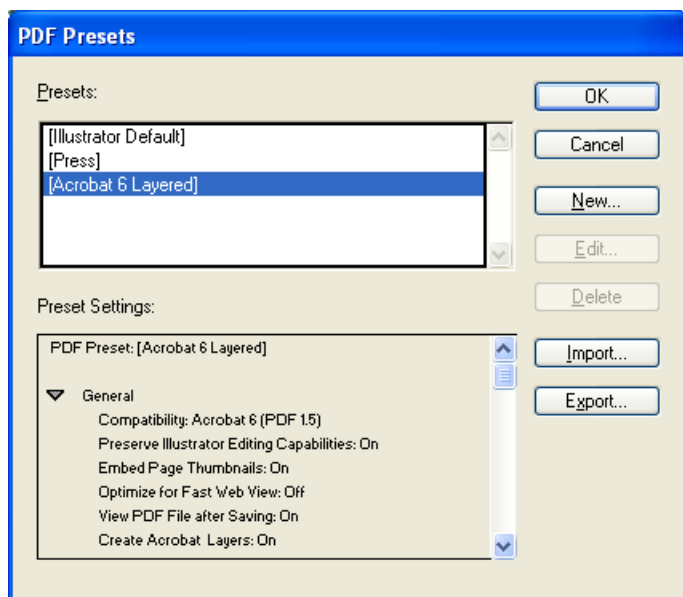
PDF Presets

Presets:

[Illustrator Default]
[Press]
[Acrobat 6 Layered]

Preset Settings:

PDF Preset: [Acrobat 6 Layered]

General
Compatibility: Acrobat 6 (PDF 1.5)
Preserve Illustrator Editing Capabilities: On
Embed Page Thumbnails: On
Optimize for Fast Web View: Off
View PDF File after Saving: On
Create Acrobat Layers: On

OK
Cancel
New...
Edit...
Delete
Import...
Export...